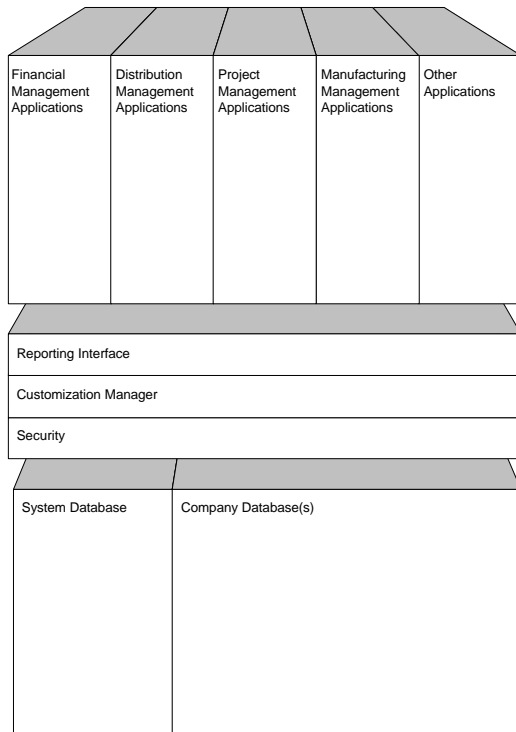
Financial Management Applications

Distribution Management Applications

Project Management Applications

Manufacturing Management Applications

Other Applications

Reporting Interface

Customization Manager

Security

System Database

Company Database(s)